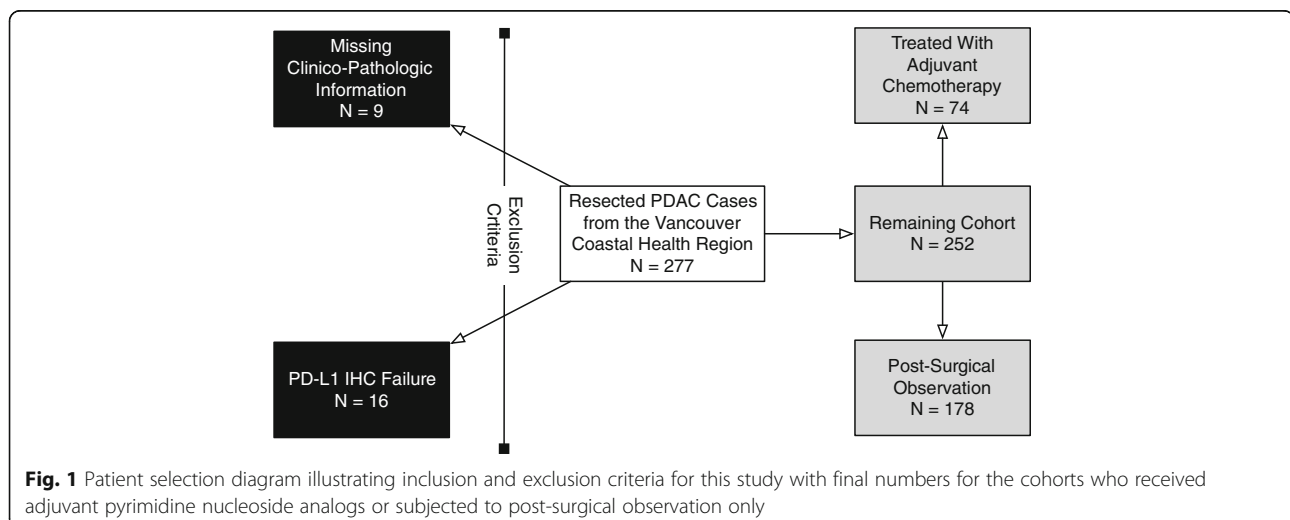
Missing Clinico-Pathologic Information
N = 9

Exclusion Criteria

PD-L1 IHC Failure
N = 16

Resected PDAC Cases from the Vancouver Coastal Health Region
N = 277

Treated With Adjuvant Chemotherapy
N = 74

Remaining Cohort
N = 252

Post-Surgical Observation
N = 178

**Fig. 1** Patient selection diagram illustrating inclusion and exclusion criteria for this study with final numbers for the cohorts who received adjuvant pyrimidine nucleoside analogs or subjected to post-surgical observation only